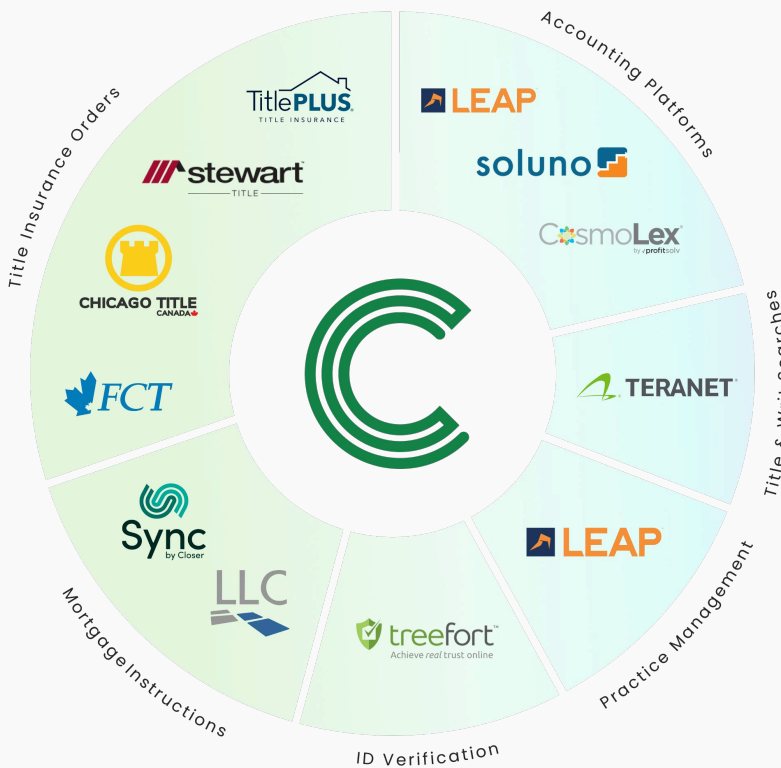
Title Insurance Orders

TitlePLUS
TITLE INSURANCE

stewart
TITLE

CHICAGO TITLE
CANADA

FCT

Accounting Platforms

LEAP

soluno

CosmoLex
by profitsolv

Title & Writ Searches

TERANET

Practice Management

LEAP

ID Verification

treefort
Achieve real trust online

MortgageInstructions

Sync
by Closer

LLC